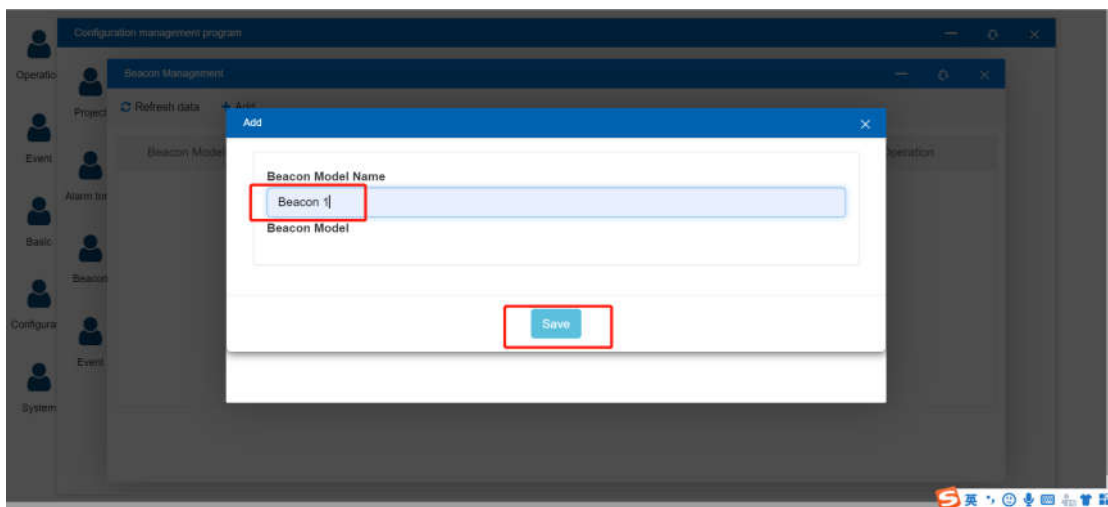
Configuration management program

Operatio

Project

Beacon Management

Refresh data

Add

Event

Beacon Model

Operation

Alarm tor

Basic

Beacon

Configura

Event

System

Add

×

Beacon Model Name

Beacon 1

Beacon Model

Save

英